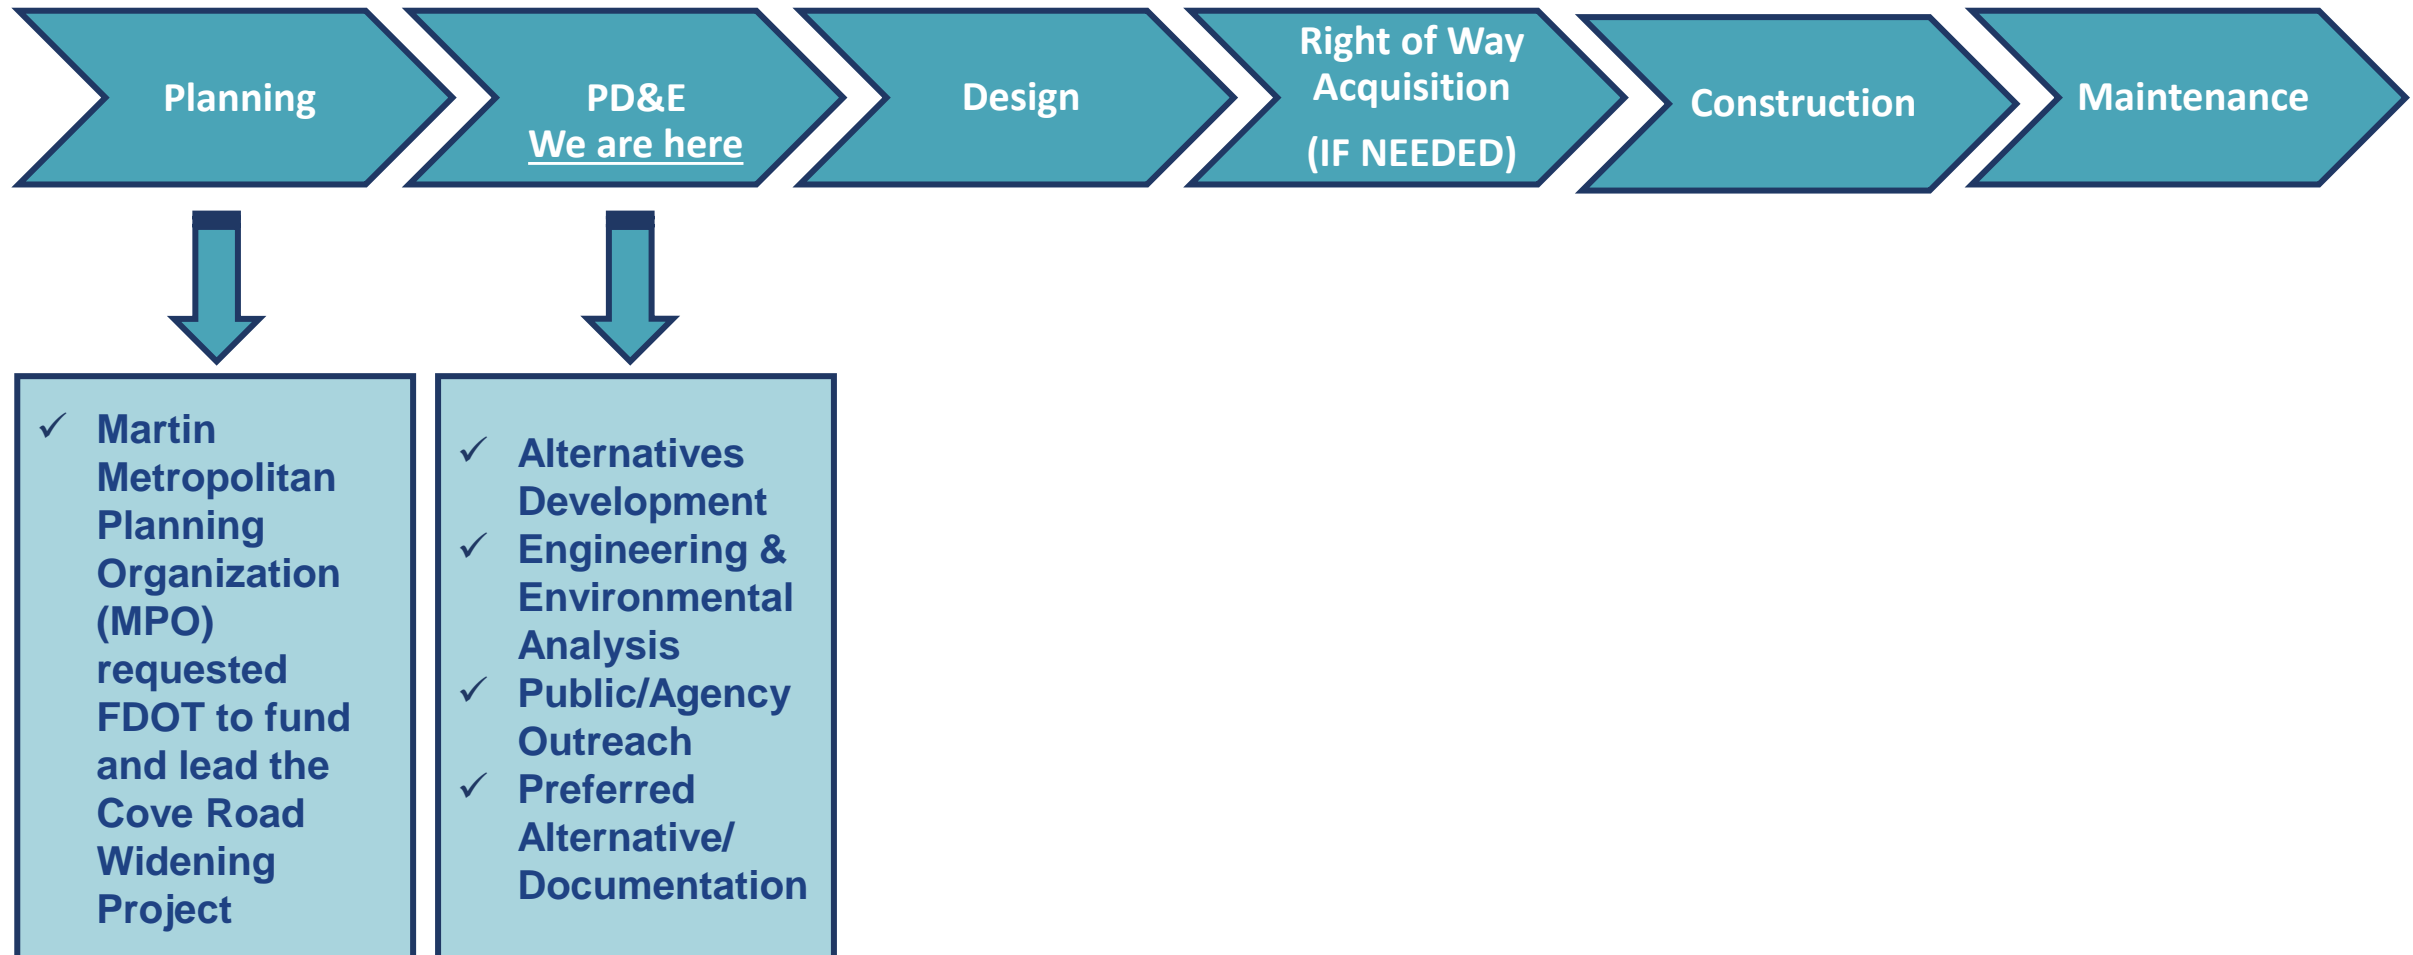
Planning

PD&E
We are here

Design

Right of Way Acquisition
(IF NEEDED)

Construction

Maintenance

✓ Martin Metropolitan Planning Organization (MPO) requested FDOT to fund and lead the Cove Road Widening Project

✓ Alternatives Development
✓ Engineering & Environmental Analysis
✓ Public/Agency Outreach
✓ Preferred Alternative/ Documentation